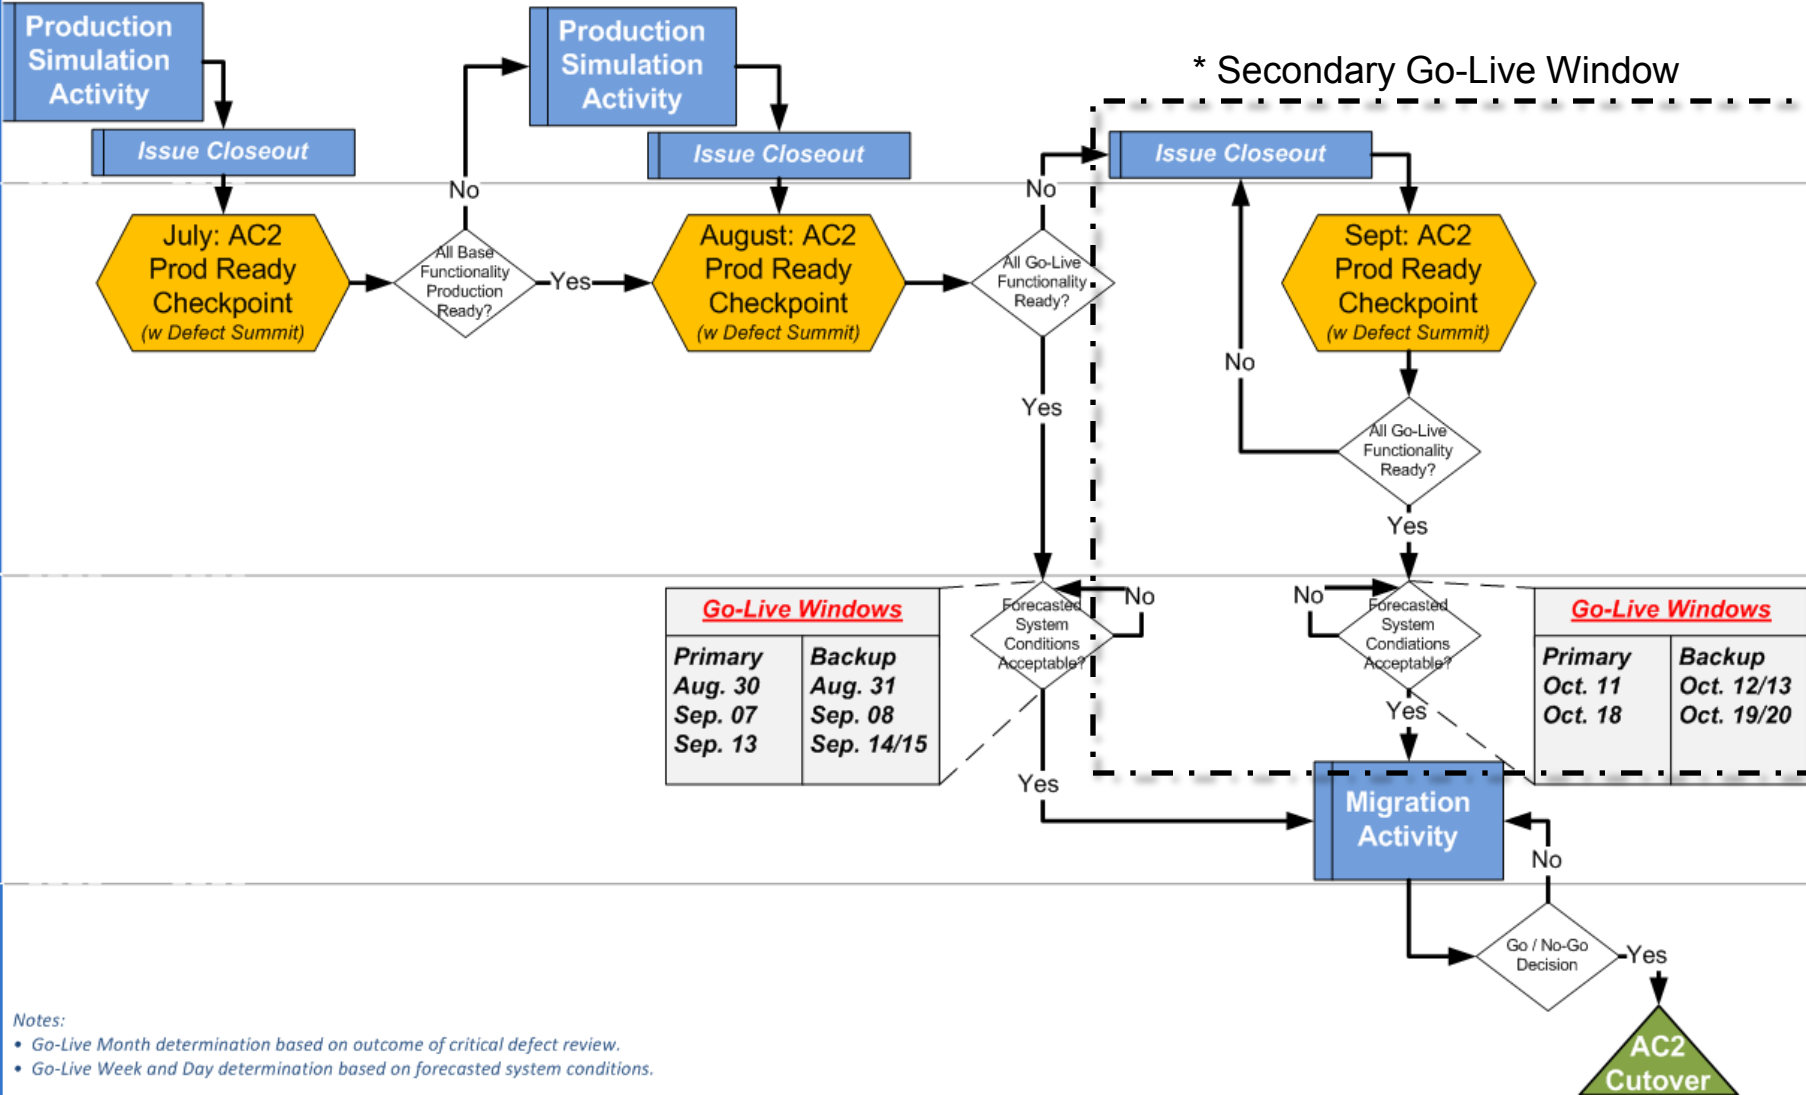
Production Simulation Activity

Issue Closeout

July: AC2 Prod Ready Checkpoint (w Defect Summit)

No

All Base Functionality Production Ready?

Yes

Production Simulation Activity

Issue Closeout

August: AC2 Prod Ready Checkpoint (w Defect Summit)

No

All Go-Live Functionality Ready?

Yes

* Secondary Go-Live Window

Issue Closeout

Sept: AC2 Prod Ready Checkpoint (w Defect Summit)

No

All Go-Live Functionality Ready?

Yes

Go-Live Windows

| Primary | Backup |
|---|---|
| Aug. 30 | Aug. 31 |
| Sep. 07 | Sep. 08 |
| Sep. 13 | Sep. 14/15 |

Forecasted System Conditions Acceptable?

No

Yes

No

Forecasted System Condiations Acceptable?

Yes

Go-Live Windows

| Primary | Backup |
|---|---|
| Oct. 11 | Oct. 12/13 |
| Oct. 18 | Oct. 19/20 |

Migration Activity

No

Go / No-Go Decision

Yes

AC2 Cutover

Notes:
• Go-Live Month determination based on outcome of critical defect review.
• Go-Live Week and Day determination based on forecasted system conditions.